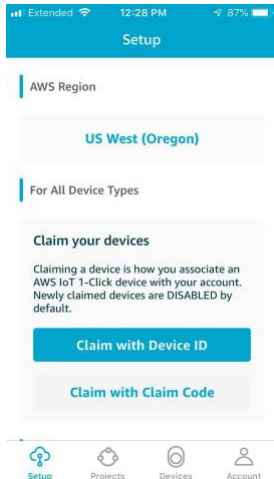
Extended 12:28 PM 87%

Setup

AWS Region

US West (Oregon)

For All Device Types

Claim your devices

Claiming a device is how you associate an AWS IoT 1-Click device with your account. Newly claimed devices are DISABLED by default.

Claim with Device ID

Claim with Claim Code

Setup Projects Devices Account